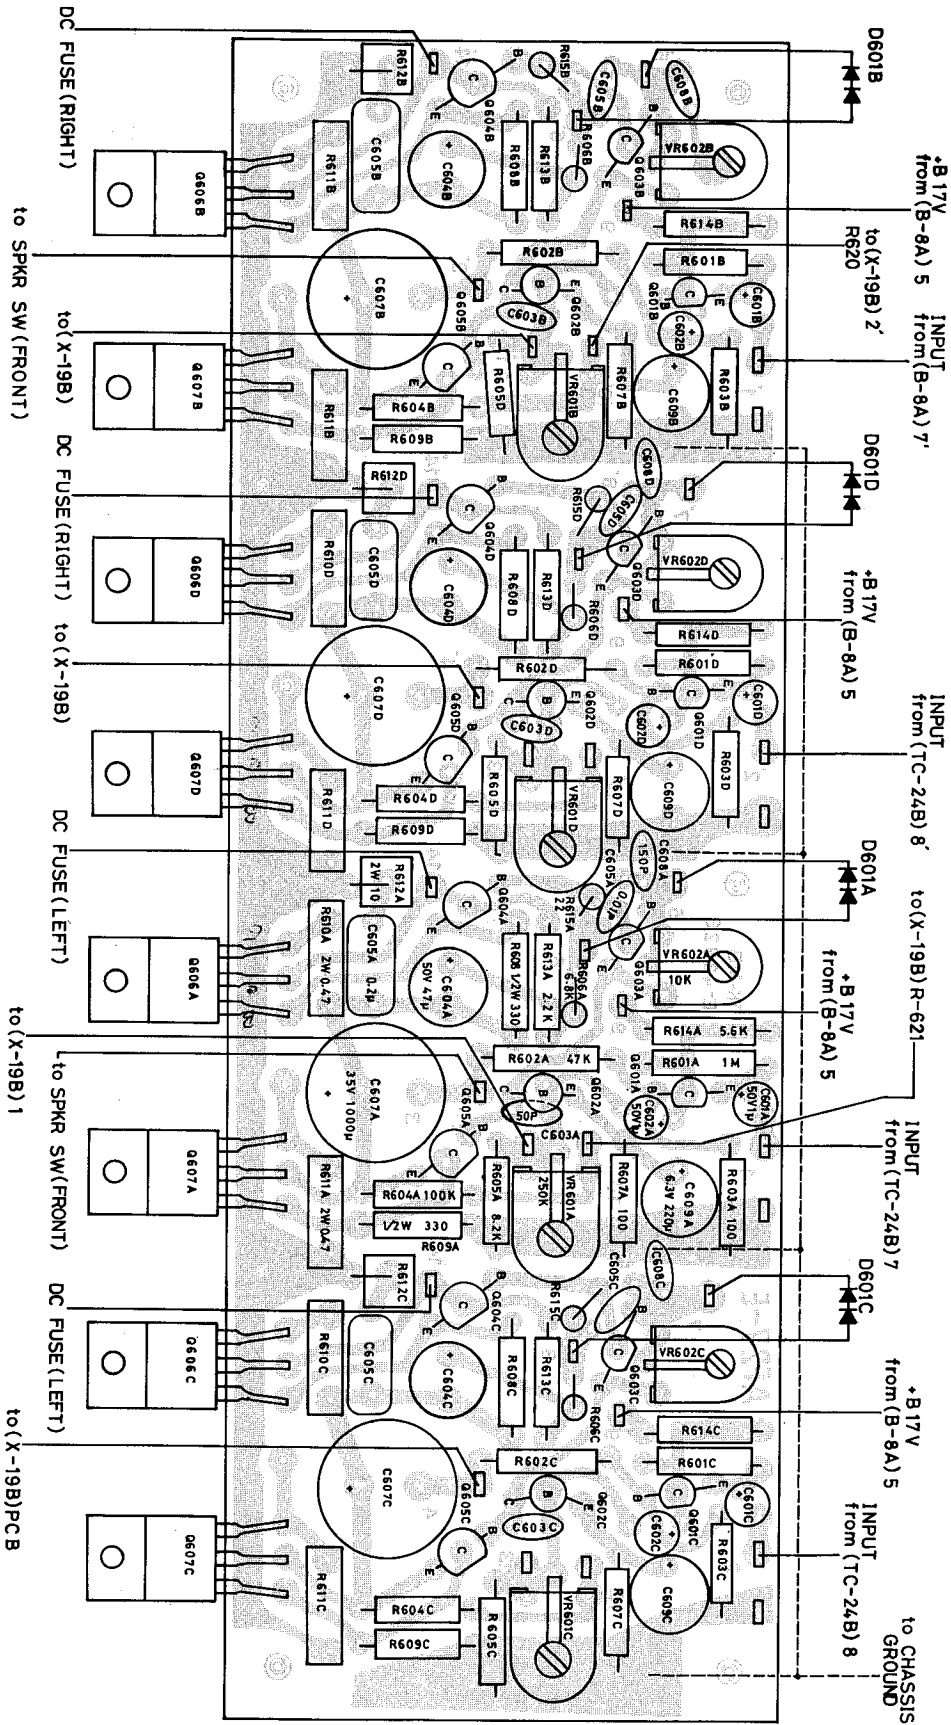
D601B
+B 17V from (B-8A) 5
to (X-19B) 5 R620
INPUT from (B-8A) 7'
D601D
+B 17V from (B-8A) 5
INPUT from (TC-24B) 8'
D601A
to (X-19B) R-621
+B 17V from (B-8A) 5
INPUT from (TC-24B) 7
D601C
+B 17V from (B-8A) 5
INPUT from (TC-24B) 8
to CHASSIS GROUND

DC FUSE (RIGHT)
to SPKR SW (FRONT)
to (X-19B)
DC FUSE (RIGHT)
to (X-19B)
DC FUSE (LEFT)
to (X-19B) 1
to SPKR SW (FRONT)
DC FUSE (LEFT)
to (X-19B) PCB

R612B
R615B
C606B
C608B
Q604B
C605B
R611B
C604B
R608B
R613B
R606B
Q603B
VR602B
Q606B
R614B
R602B
R601B
C607B
Q605B
Q602B
Q601B
C601B
C603B
C602B
Q607B
R610B
R604B
R605D
VR601B
R607B
C609B
R603B
R609B
R612D
R615D
C606D
C608D
Q604D
C605D
R610D
C604D
R608D
R613D
R606D
Q603D
VR602D
Q606D
R614D
R602D
R601D
C607D
Q605D
Q602D
Q601D
C601D
C603D
C602D
Q607D
R611D
R604D
R605D
VR601D
R607D
C609D
R603D
R609D
R612A 2W 10
C605A
150P
C608A
Q604A
R615A 22
0.01μ
R610A 2W 0.47
C605A 0.2μ
C604A 50V 47μ
R608 1/2W 330
R613A 2.2K
R606A 6.8K
Q603A
VR602A 10K
Q606A
R614A 5.6K
R602A 47K
R601A 1M
C607A 35V 1000μ
Q605A
Q602A
Q601A
C601A 50V 1μ
50P
C603A
C602A 50V 1μ
Q607A
R611A 2W 0.47
R604A 100K
R605A 8.2K
VR601A 250K
R607A 100
C609A 6.3V 220μ
R603A 100
1/2W 330
R609A
R612C
C605C
C606C
Q604C
R615C
R610C
C605C
C604C
R608C
R613C
R606C
Q603C
VR602C
Q606C
R614C
R602C
R601C
C607C
Q605C
Q602C
Q601C
C601C
C603C
C602C
R603C
Q607C
R611C
R604C
R605C
VR601C
R607C
C609C
R609C
B C E